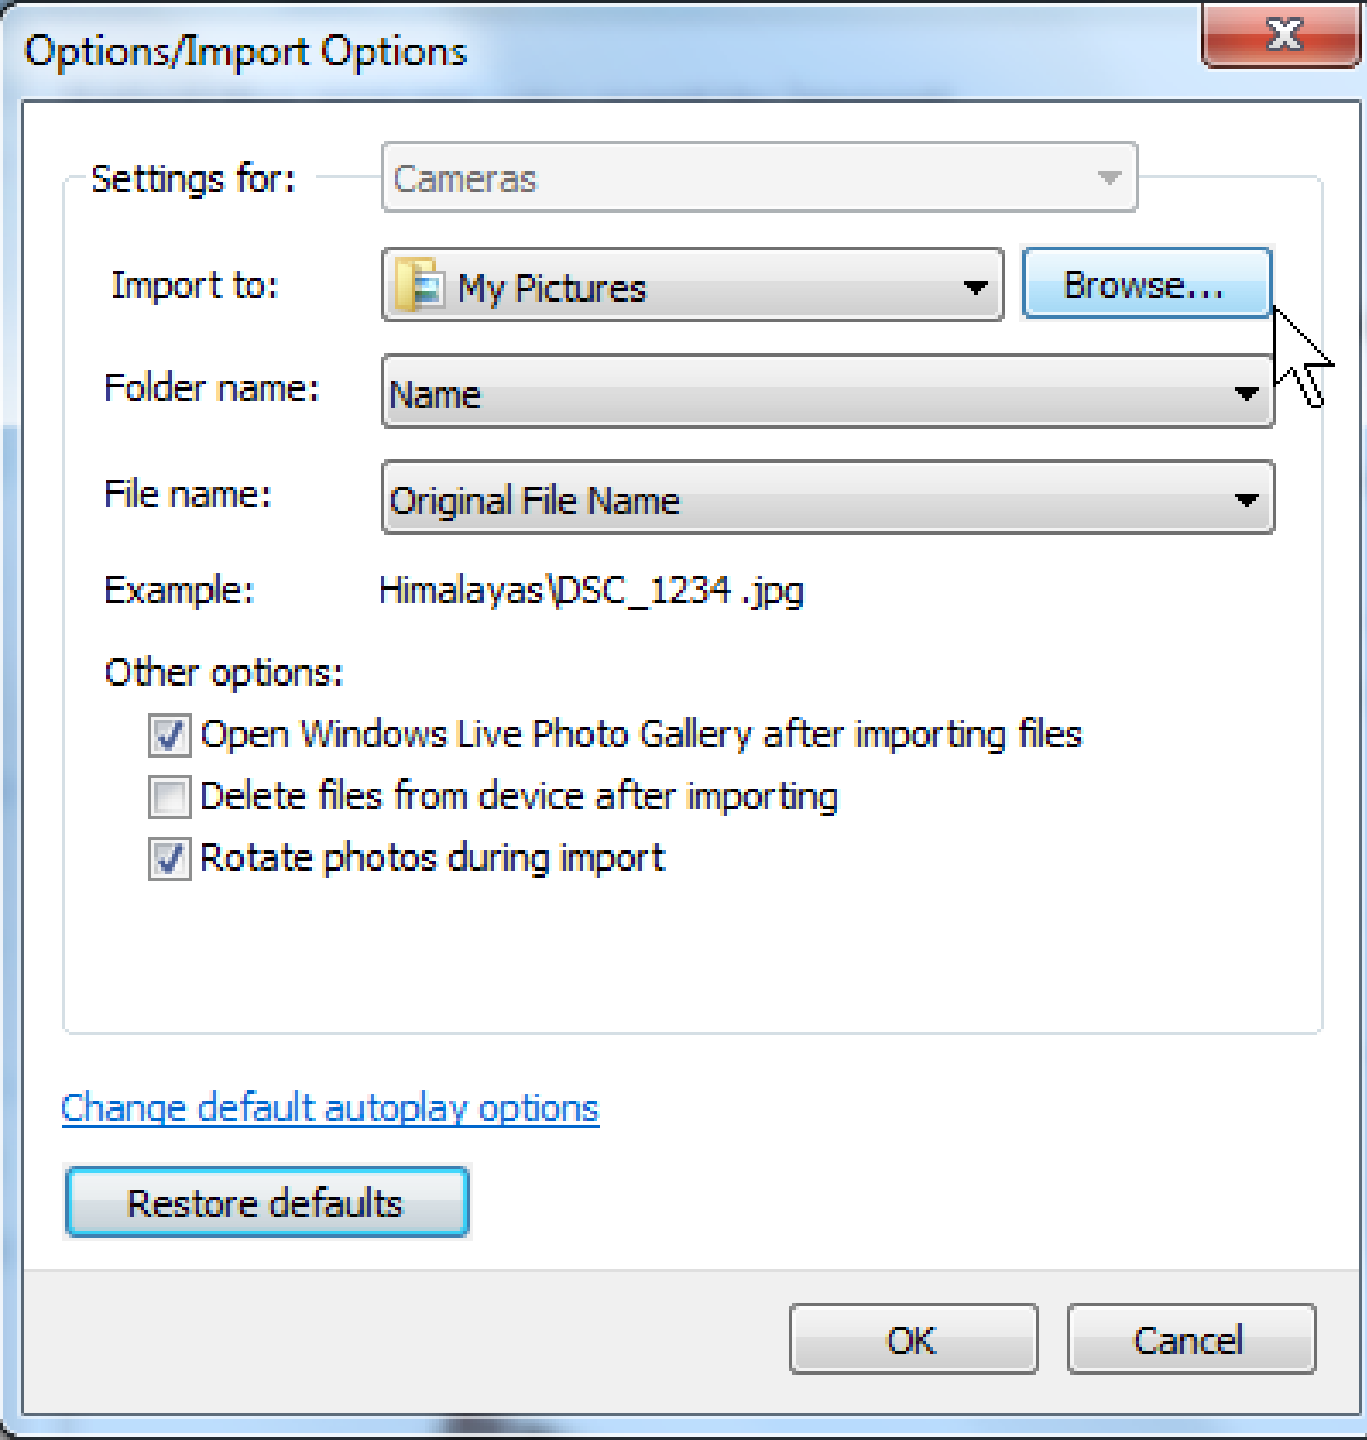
Options/Import Options

Settings for: Cameras

Import to: My Pictures Browse...

Folder name: Name

File name: Original File Name

Example: Himalayas\DSC_1234 .jpg

Other options:

Open Windows Live Photo Gallery after importing files

Delete files from device after importing

Rotate photos during import

Change default autoplay options

Restore defaults

OK Cancel